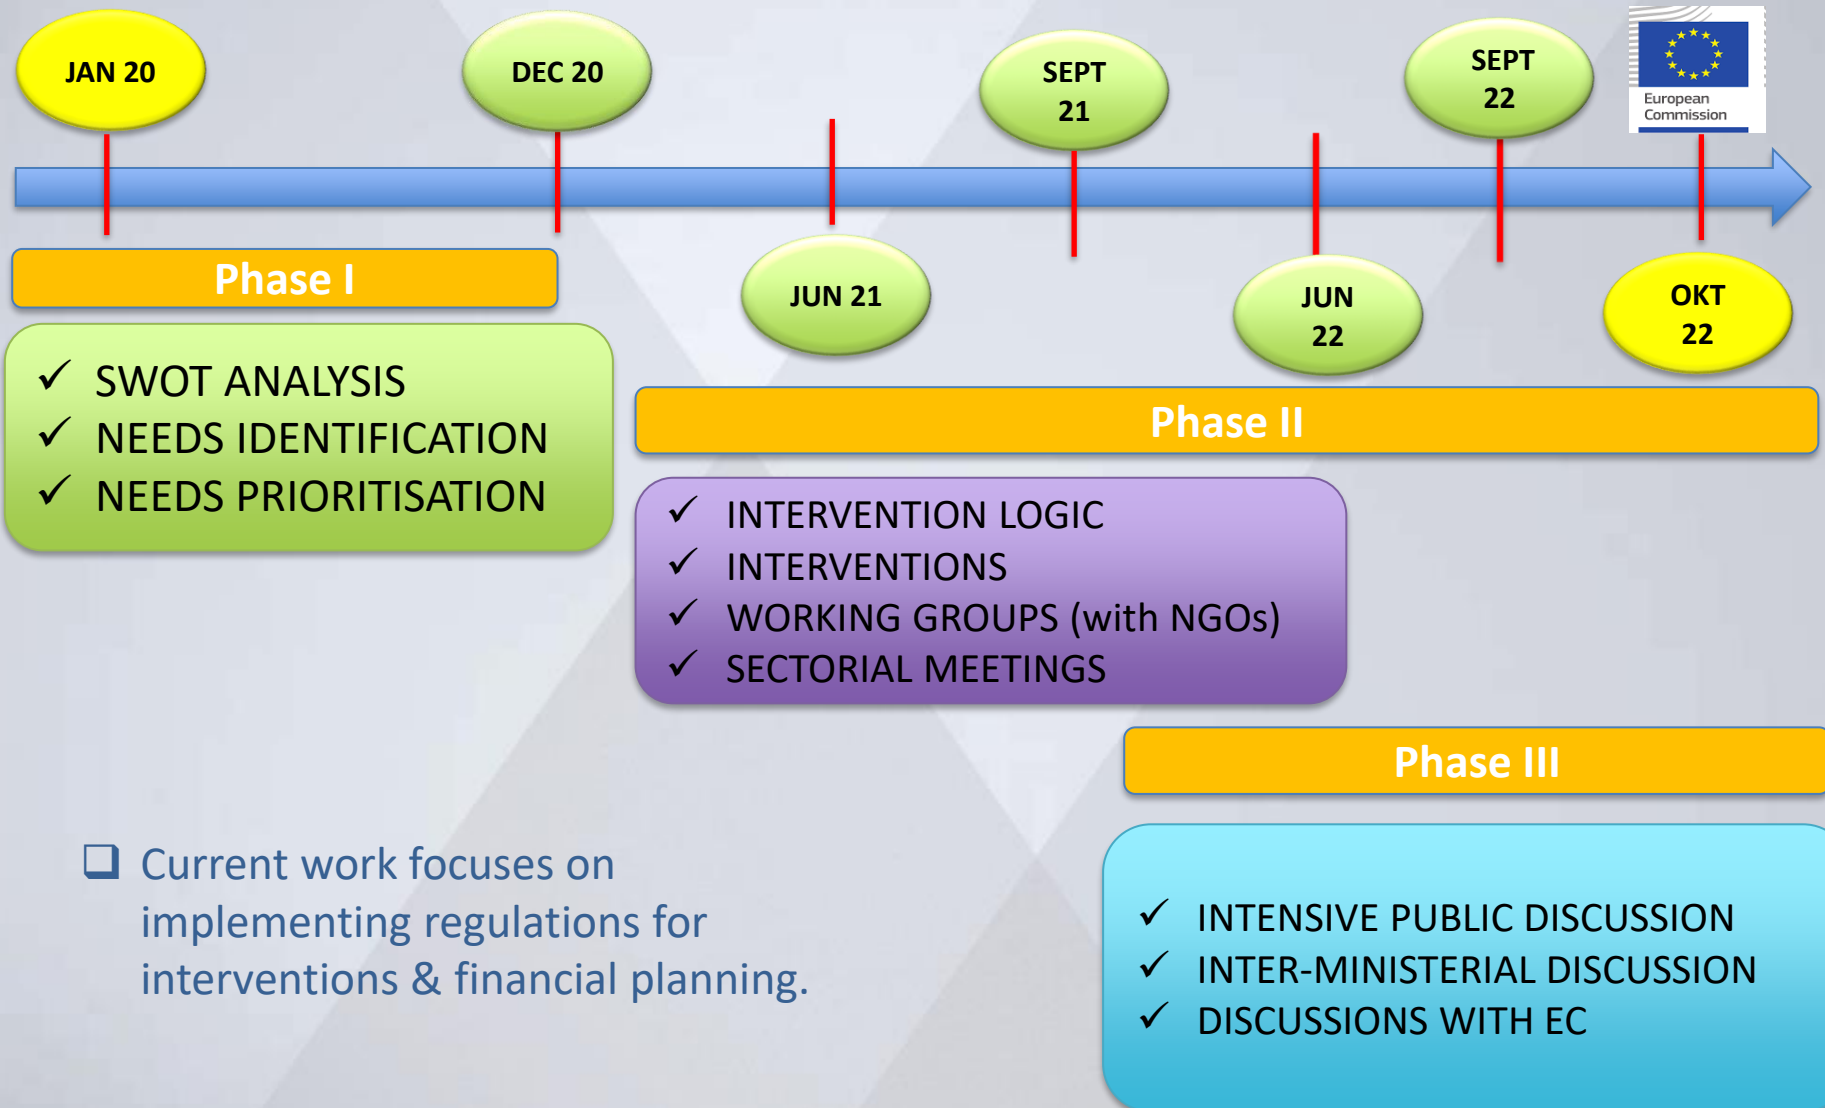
JAN 20

DEC 20

SEPT 21

SEPT 22

European Commission

JUN 21

JUN 22

OKT 22

Phase I

✓ SWOT ANALYSIS
✓ NEEDS IDENTIFICATION
✓ NEEDS PRIORITISATION

Phase II

✓ INTERVENTION LOGIC
✓ INTERVENTIONS
✓ WORKING GROUPS (with NGOs)
✓ SECTORIAL MEETINGS

Phase III

❑ Current work focuses on implementing regulations for interventions & financial planning.

✓ INTENSIVE PUBLIC DISCUSSION
✓ INTER-MINISTERIAL DISCUSSION
✓ DISCUSSIONS WITH EC